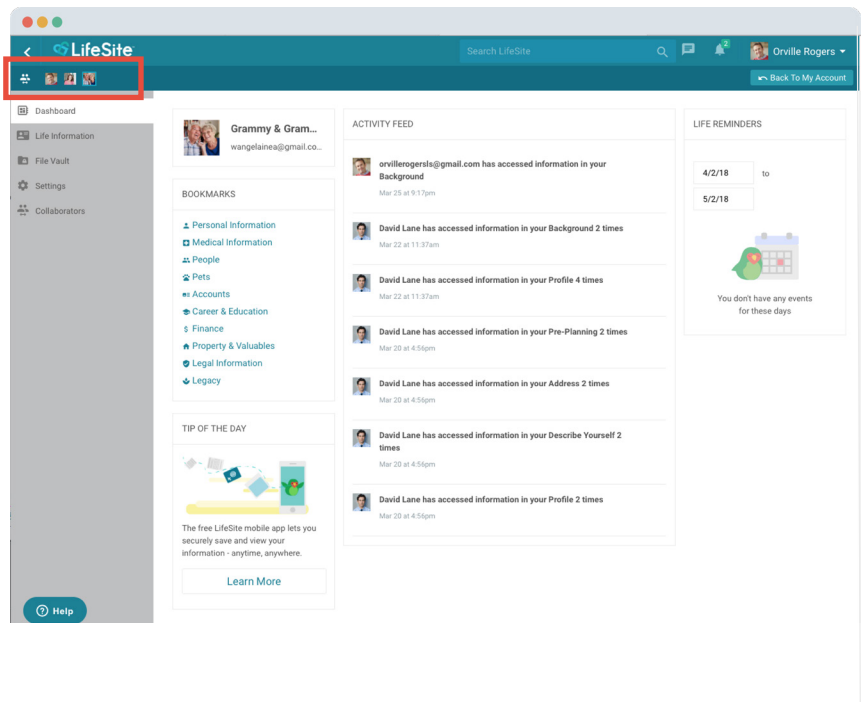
LifeSite

Search LifeSite

2

Orville Rogers

Back To My Account

Dashboard

Life Information

File Vault

Settings

Collaborators

Grammy & Gram...
wangelainea@gmail.co...

BOOKMARKS

Personal Information
Medical Information
People
Pets
Accounts
Career & Education
Finance
Property & Valuables
Legal Information
Legacy

TIP OF THE DAY

The free LifeSite mobile app lets you securely save and view your information - anytime, anywhere.

Learn More

ACTIVITY FEED

orvillerogersls@gmail.com has accessed information in your Background
Mar 25 at 9:17pm

David Lane has accessed information in your Background 2 times
Mar 22 at 11:37am

David Lane has accessed information in your Profile 4 times
Mar 22 at 11:37am

David Lane has accessed information in your Pre-Planning 2 times
Mar 20 at 4:56pm

David Lane has accessed information in your Address 2 times
Mar 20 at 4:56pm

David Lane has accessed information in your Describe Yourself 2 times
Mar 20 at 4:56pm

David Lane has accessed information in your Profile 2 times
Mar 20 at 4:56pm

LIFE REMINDERS

4/2/18 to
5/2/18

You don't have any events for these days

Help